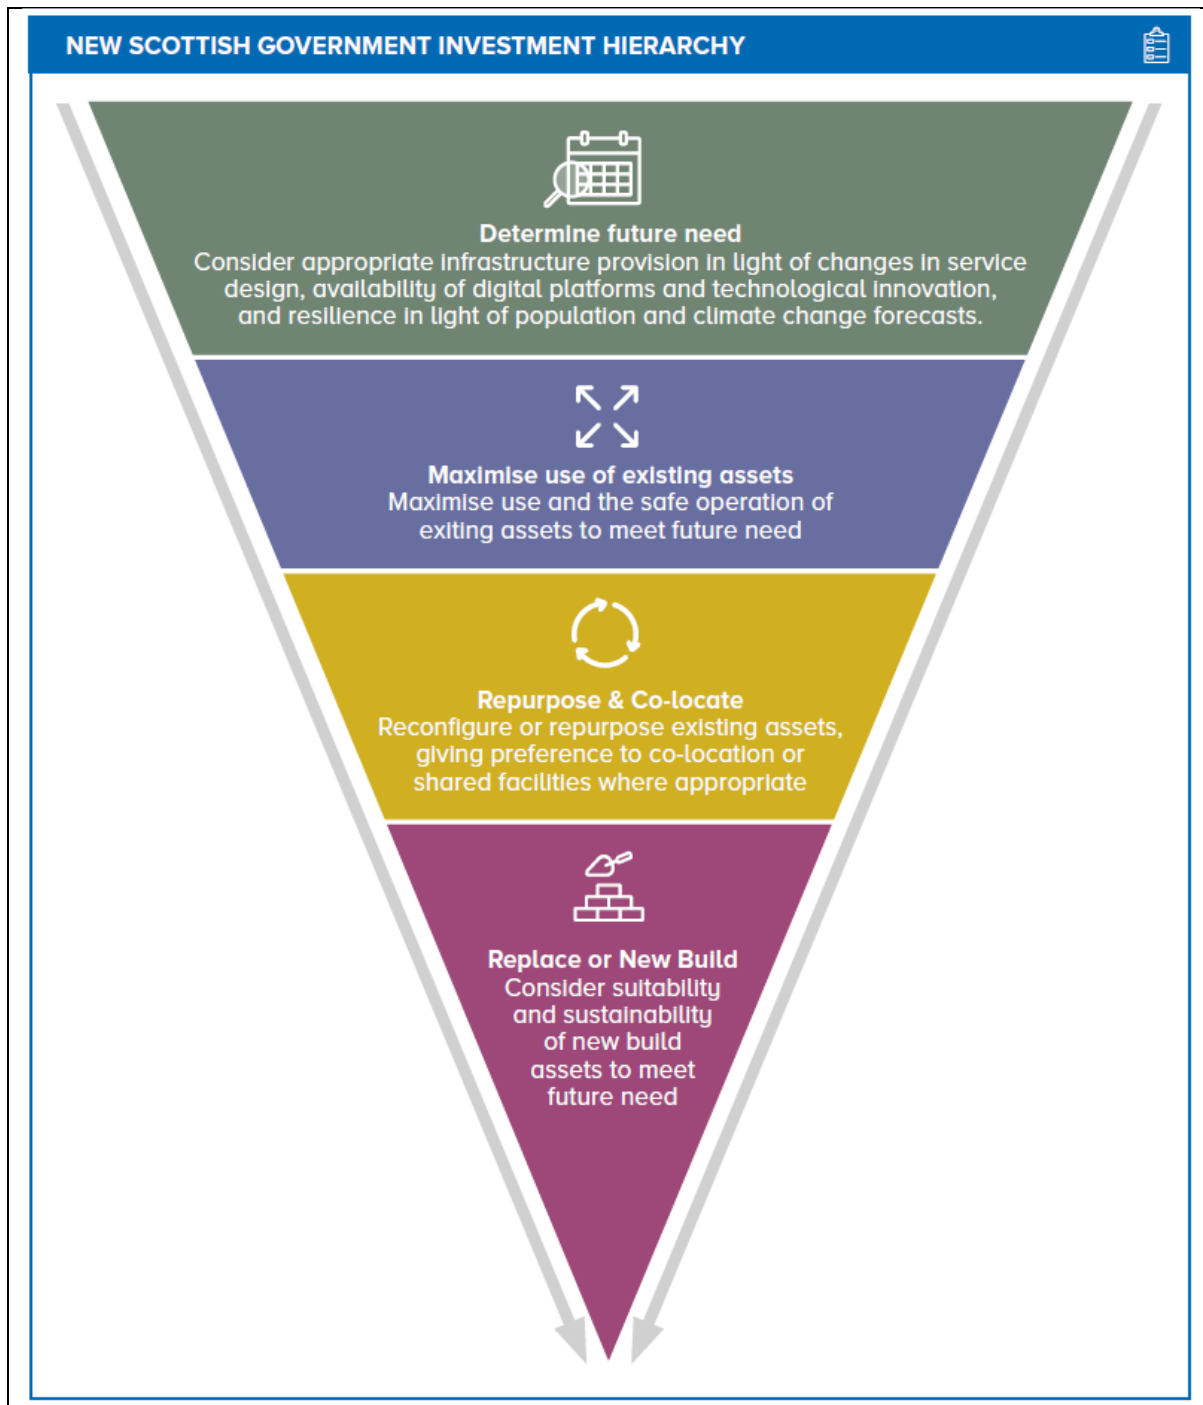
NEW SCOTTISH GOVERNMENT INVESTMENT HIERARCHY

Determine future need
Consider appropriate infrastructure provision in light of changes in service design, availability of digital platforms and technological innovation, and resilience in light of population and climate change forecasts.

Maximise use of existing assets
Maximise use and the safe operation of exiting assets to meet future need

Repurpose & Co-locate
Reconfigure or repurpose existing assets, giving preference to co-location or shared facilities where appropriate

Replace or New Build
Consider suitability and sustainability of new build assets to meet future need